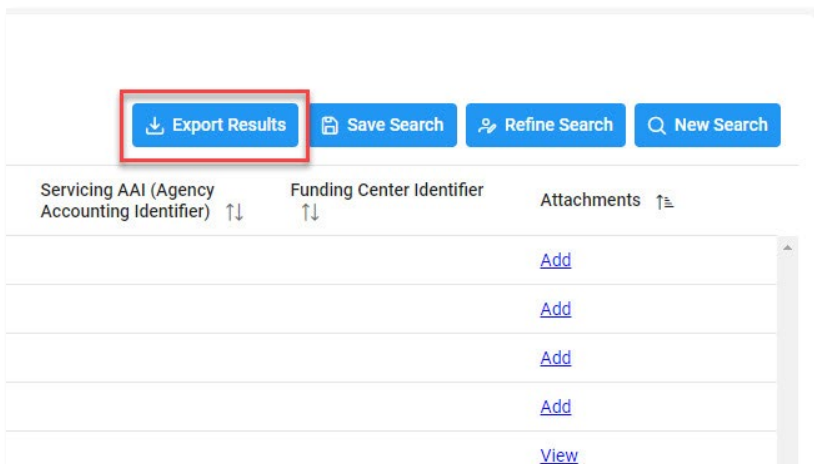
Export Results Save Search Refine Search New Search

| Servicing AAI (Agency Accounting Identifier) | Funding Center Identifier | Attachments |
|---|---|---|
| | | Add |
| | | Add |
| | | Add |
| | | Add |
| | | View |